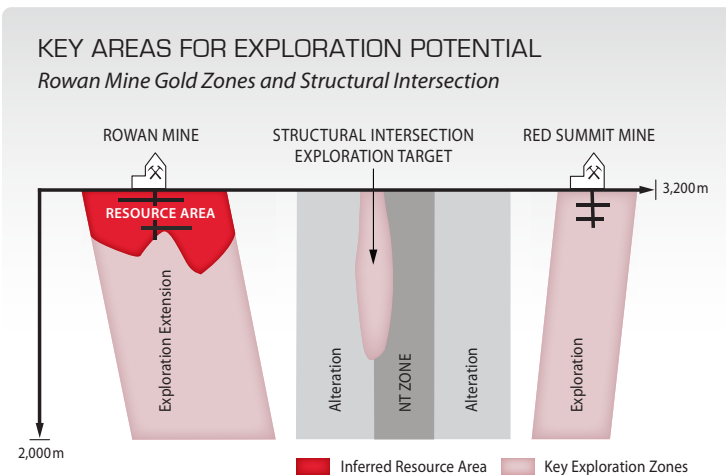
KEY AREAS FOR EXPLORATION POTENTIAL
Rowan Mine Gold Zones and Structural Intersection

ROWAN MINE

STRUCTURAL INTERSECTION
EXPLORATION TARGET

RED SUMMIT MINE

3,200 m

RESOURCE AREA

Exploration Extension

Alteration

NT ZONE

Alteration

Exploration

2,000 m

Inferred Resource Area

Key Exploration Zones